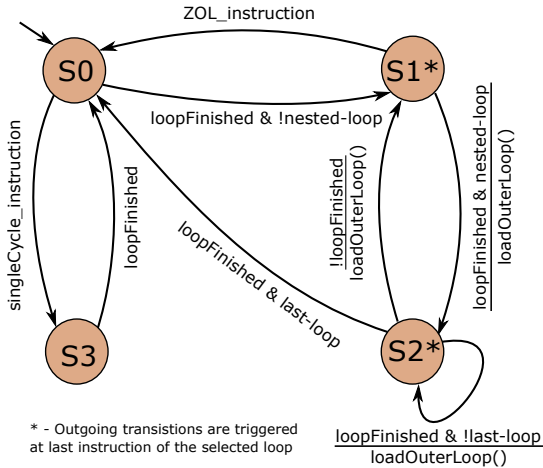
ZOL_instruction

S0

S1*

loopFinished & !nested-loop

singleCycle_instruction

loopFinished

$\frac{\text{!loopFinished}}{\text{loadOuterLoop()}}$

$\frac{\text{loopFinished \& nested-loop}}{\text{loadOuterLoop()}}$

loopFinished & last-loop

S3

S2*

* - Outgoing transistions are triggered at last instruction of the selected loop

$\frac{\text{loopFinished \& !last-loop}}{\text{loadOuterLoop()}}$